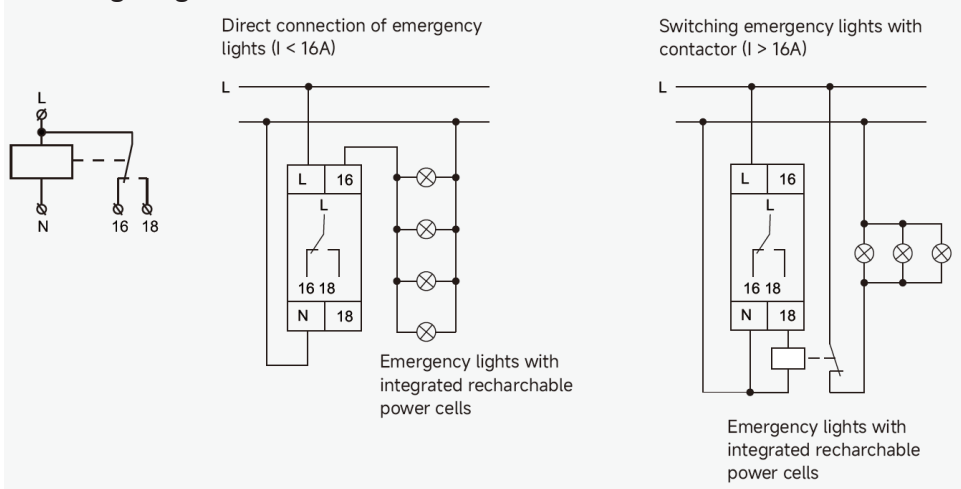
L

N 16 18

Direct connection of emergency lights (I < 16A)

L

L 16

L

16 18

N 18

Emergency lights with integrated recharchable power cells

Switching emergency lights with contactor (I > 16A)

L

L 16

L

16 18

N 18

Emergency lights with integrated recharchable power cells